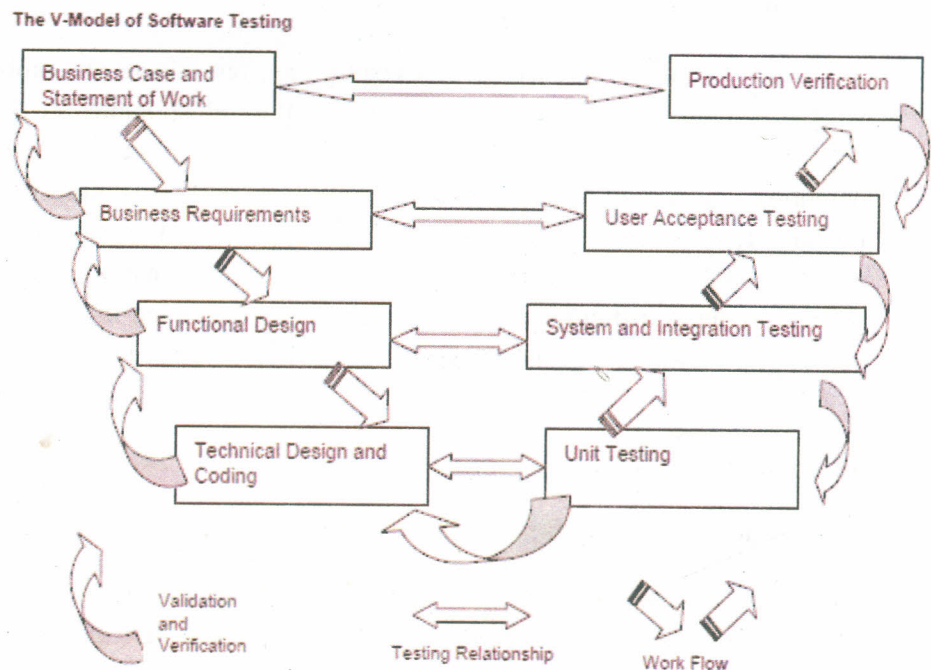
The V-Model of Software Testing

Business Case and Statement of Work

Production Verification

Business Requirements

User Acceptance Testing

Functional Design

System and Integration Testing

Technical Design and Coding

Unit Testing

Validation and Verification

Testing Relationship

Work Flow